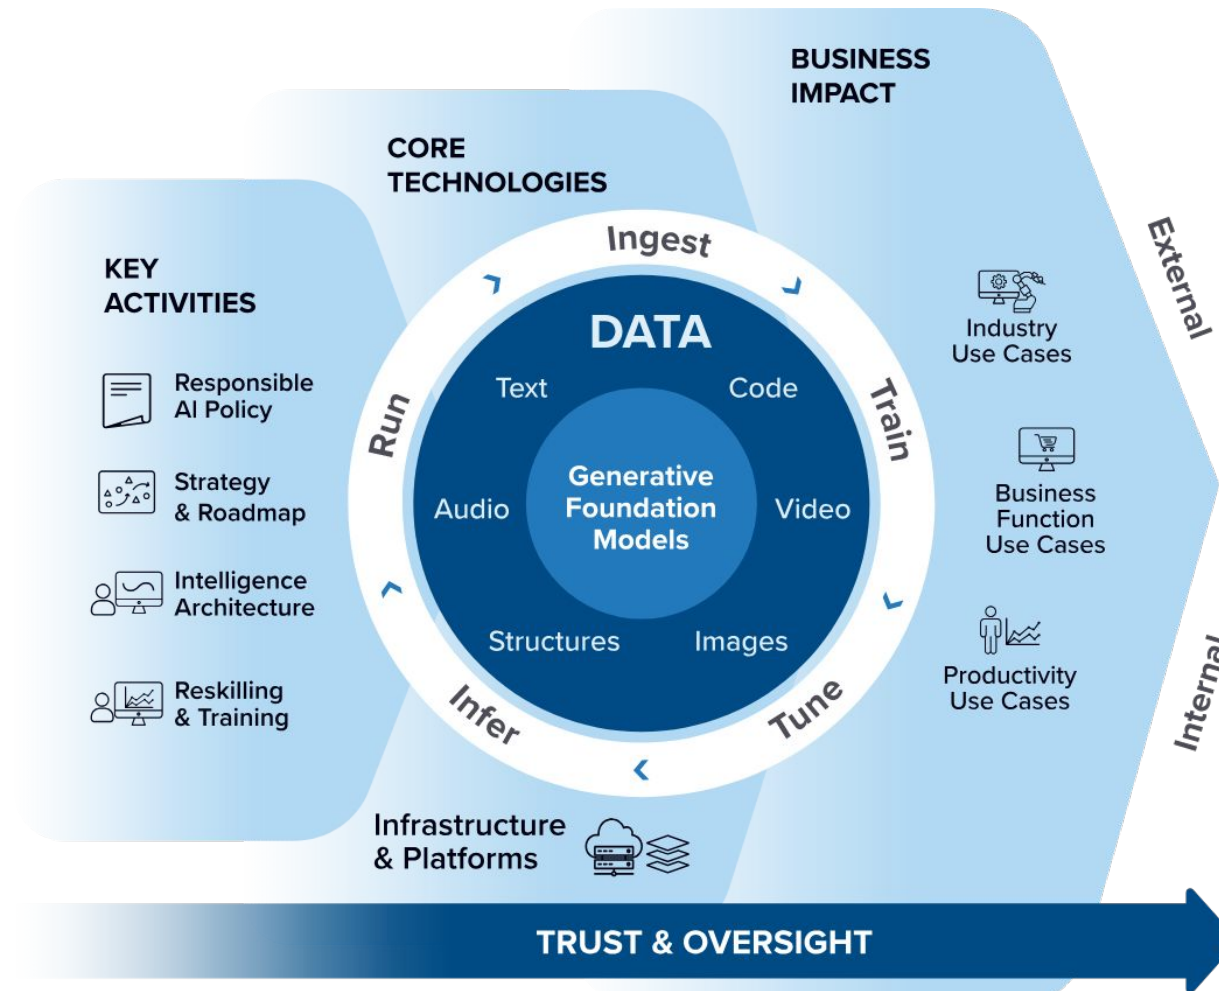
BUSINESS IMPACT

CORE TECHNOLOGIES

KEY ACTIVITIES

Responsible AI Policy

Strategy & Roadmap

Intelligence Architecture

Reskilling & Training

Ingest

Train

Tune

Infer

Run

DATA

Text

Code

Audio

Generative Foundation Models

Video

Structures

Images

External

Industry Use Cases

Business Function Use Cases

Productivity Use Cases

Internal

Infrastructure & Platforms

TRUST & OVERSIGHT